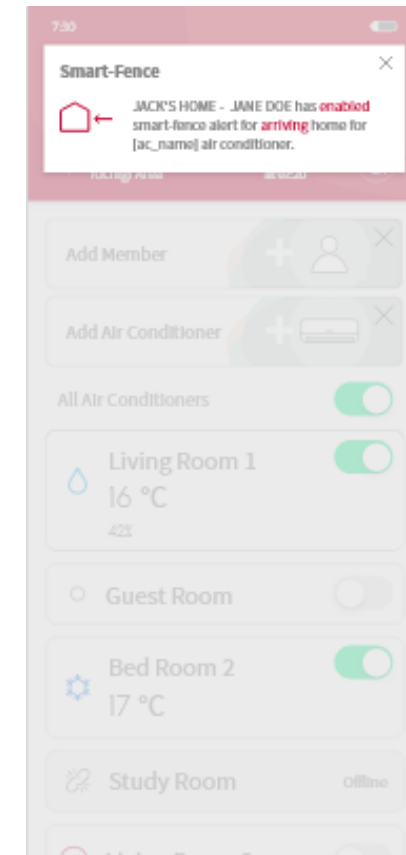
7:30

Smart-Fence

JACK'S HOME - JANE DOE has enabled smart-fence alert for arriving home for [ac_name] air conditioner.

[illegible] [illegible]

Add Member

Add Air Conditioner

All Air Conditioners

Living Room 1
16 °C
42%

Guest Room

Bed Room 2
17 °C

Study Room
Offline